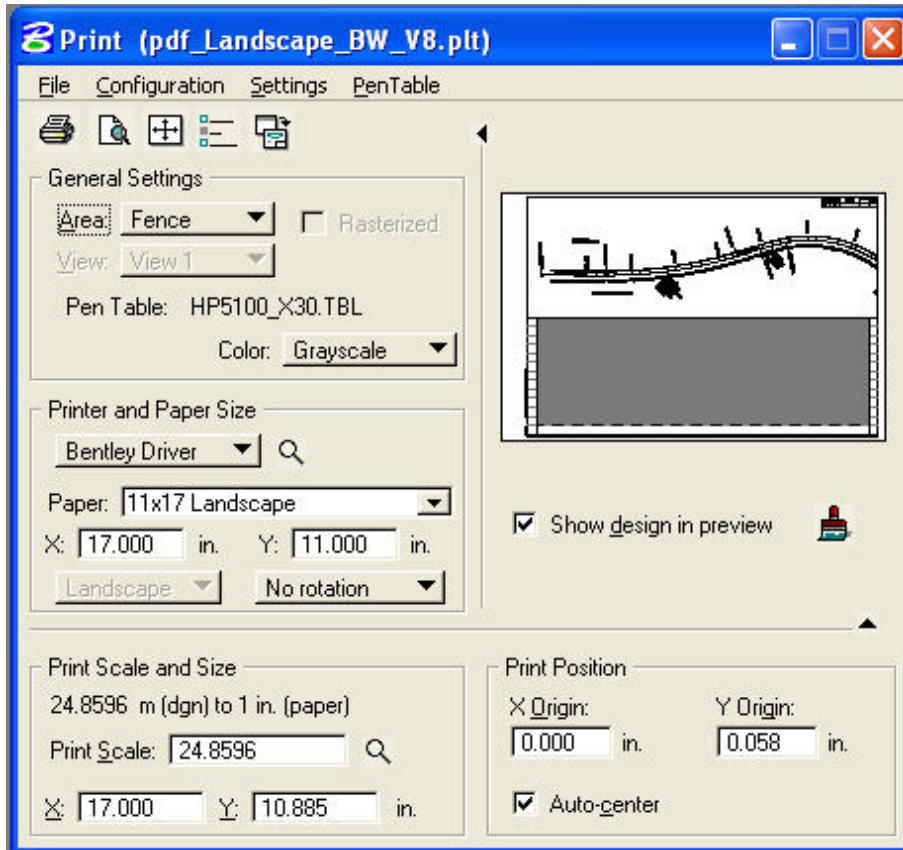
Print (pdf_Landscape_BW_V8.plt)

File Configuration Settings PenTable

General Settings

Area: Fence

Rasterized

View: View 1

Pen Table: HP5100_X30.TBL

Color: Grayscale

Printer and Paper Size

Bentley Driver

Paper: 11x17 Landscape

X: 17.000 in. Y: 11.000 in.

Landscape

No rotation

Show design in preview

Print Scale and Size

24.8596 m (dgn) to 1 in. (paper)

Print Scale: 24.8596

X: 17.000 Y: 10.885 in.

Print Position

X Origin: 0.000 in.

Y Origin: 0.058 in.

Auto-center